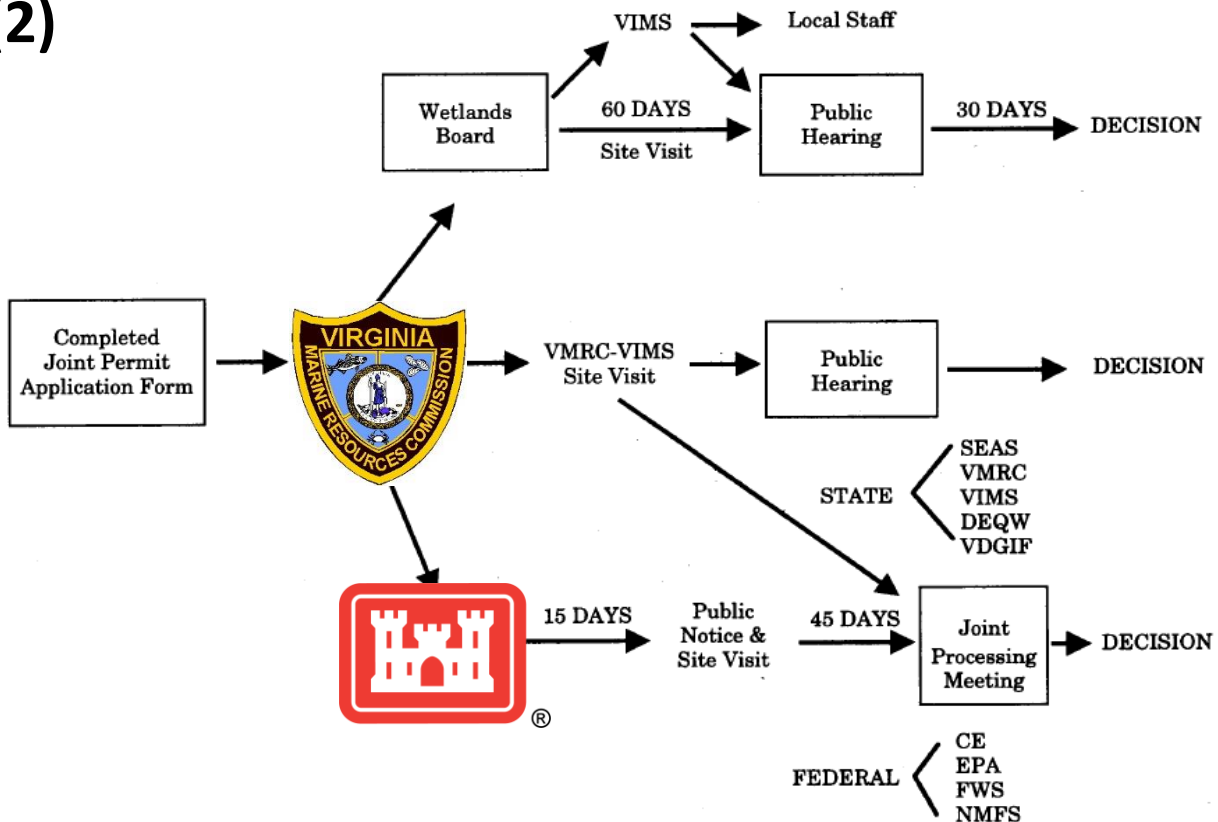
2)

VIMS

Local Staff

Wetlands Board

60 DAYS

Site Visit

Public Hearing

30 DAYS

DECISION

Completed Joint Permit Application Form

VIRGINIA

MARINE RESOURCES COMMISSION

VMRC-VIMS Site Visit

Public Hearing

DECISION

STATE

SEAS
VMRC
VIMS
DEQW
VDGIF

15 DAYS

Public Notice & Site Visit

45 DAYS

Joint Processing Meeting

DECISION

®

FEDERAL

CE
EPA
FWS
NMFS